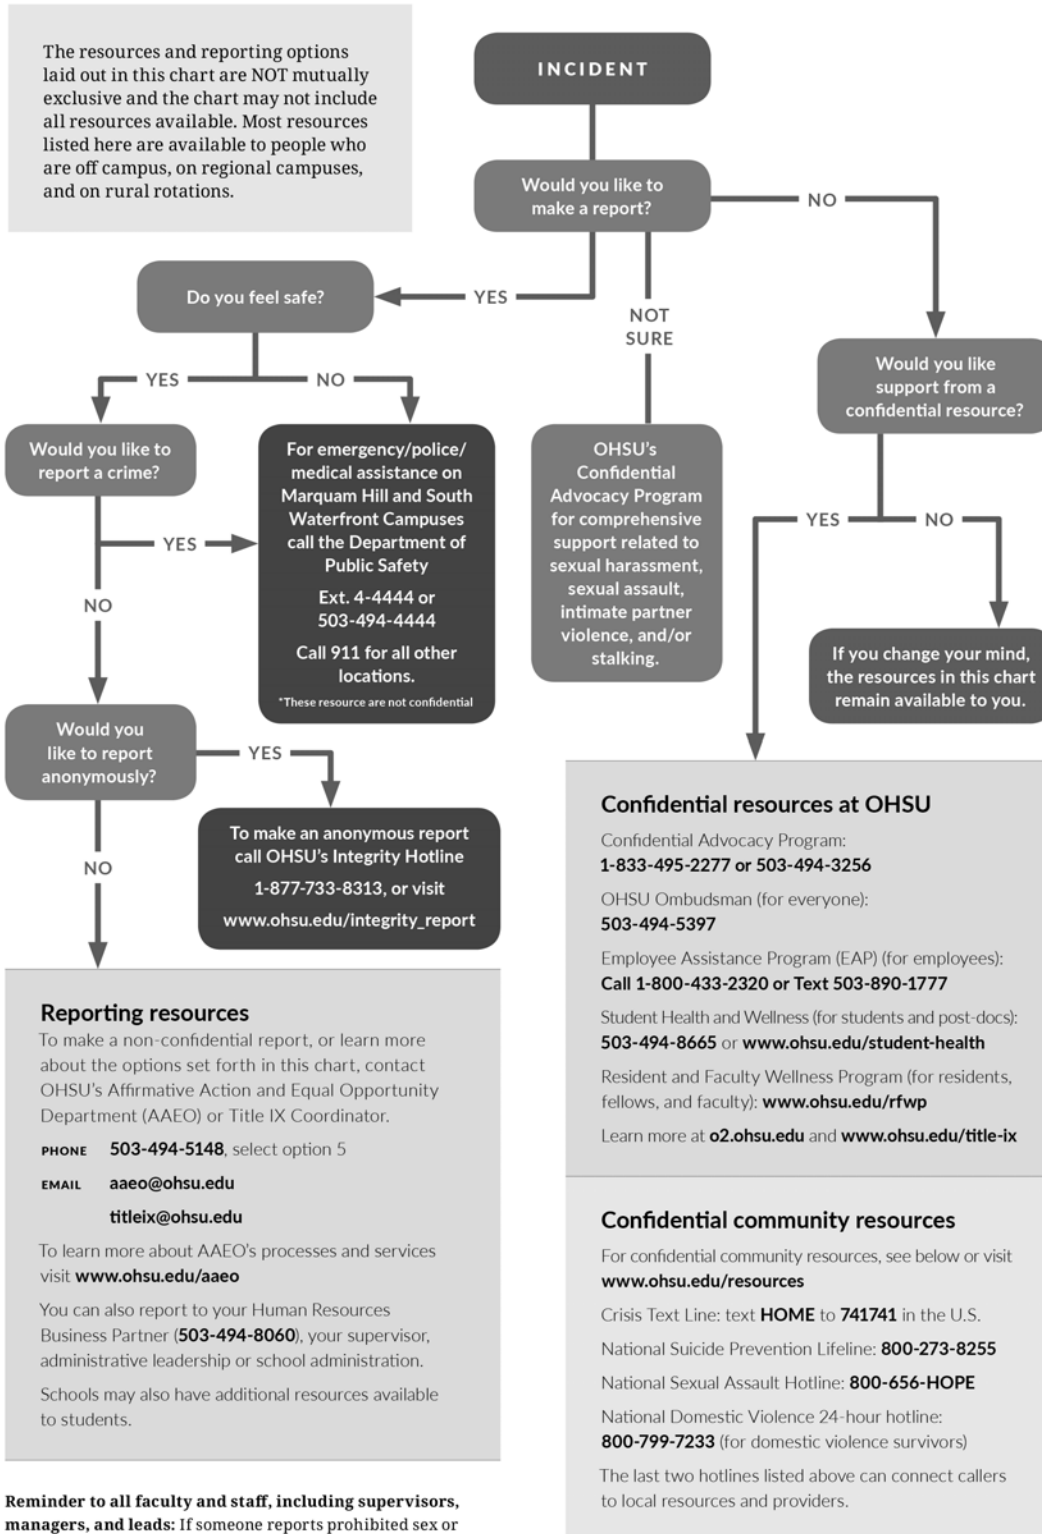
The resources and reporting options laid out in this chart are NOT mutually exclusive and the chart may not include all resources available. Most resources listed here are available to people who are off campus, on regional campuses, and on rural rotations.

INCIDENT

Would you like to make a report?

NO

YES

NOT SURE

Do you feel safe?

YES

NO

Would you like to report a crime?

For emergency/police/ medical assistance on Marquam Hill and South Waterfront Campuses call the Department of Public Safety

Ext. 4-4444 or 503-494-4444

Call 911 for all other locations.

*These resource are not confidential

YES

NO

OHSU's Confidential Advocacy Program for comprehensive support related to sexual harassment, sexual assault, intimate partner violence, and/or stalking.

Would you like support from a confidential resource?

YES

NO

If you change your mind, the resources in this chart remain available to you.

Would you like to report anonymously?

YES

To make an anonymous report call OHSU's Integrity Hotline

1-877-733-8313, or visit

www.ohsu.edu/integrity_report

NO

Reporting resources
To make a non-confidential report, or learn more about the options set forth in this chart, contact OHSU's Affirmative Action and Equal Opportunity Department (AAEO) or Title IX Coordinator.

PHONE 503-494-5148, select option 5

EMAIL aaeo@ohsu.edu

titleix@ohsu.edu

To learn more about AAEO's processes and services visit www.ohsu.edu/aaeo

You can also report to your Human Resources Business Partner (503-494-8060), your supervisor, administrative leadership or school administration.

Schools may also have additional resources available to students.

Confidential resources at OHSU
Confidential Advocacy Program:
1-833-495-2277 or 503-494-3256

OHSU Ombudsman (for everyone):
503-494-5397

Employee Assistance Program (EAP) (for employees):
Call 1-800-433-2320 or Text 503-890-1777

Student Health and Wellness (for students and post-docs):
503-494-8665 or www.ohsu.edu/student-health

Resident and Faculty Wellness Program (for residents, fellows, and faculty): www.ohsu.edu/rfwp

Learn more at o2.ohsu.edu and www.ohsu.edu/title-ix

Confidential community resources
For confidential community resources, see below or visit www.ohsu.edu/resources

Crisis Text Line: text HOME to 741741 in the U.S.

National Suicide Prevention Lifeline: 800-273-8255

National Sexual Assault Hotline: 800-656-HOPE

National Domestic Violence 24-hour hotline:
800-799-7233 (for domestic violence survivors)

The last two hotlines listed above can connect callers to local resources and providers.

Reminder to all faculty and staff, including supervisors, managers, and leads: If someone reports prohibited sex or